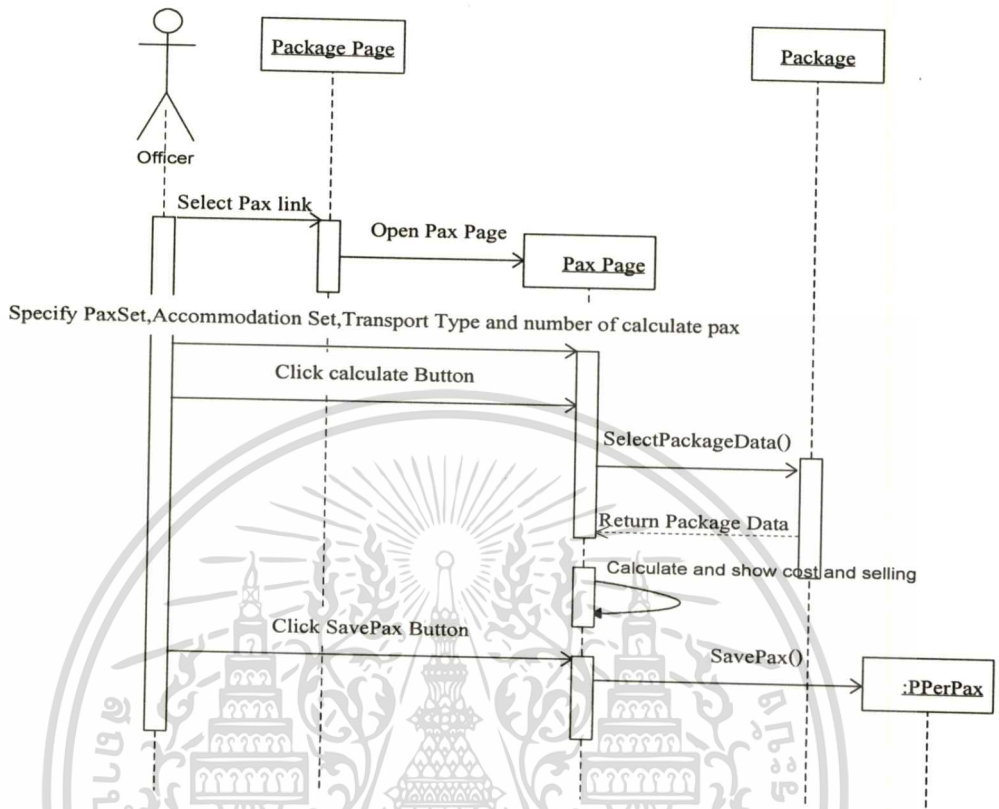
Package Page

Package

Officer

Select Pax link

Open Pax Page

Pax Page

Specify PaxSet,Accommodation Set,Transport Type and number of calculate pax

Click calculate Button

SelectPackageData()

Return Package Data

Calculate and show cost and selling

Click SavePax Button

SavePax()

:PPerPax